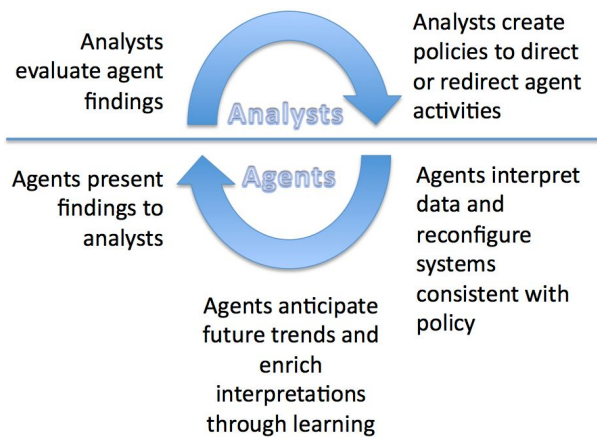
Analysts evaluate agent findings

Analysts create policies to direct or redirect agent activities

Analysts

Agents

Agents present findings to analysts

Agents interpret data and reconfigure systems consistent with policy

Agents anticipate future trends and enrich interpretations through learning